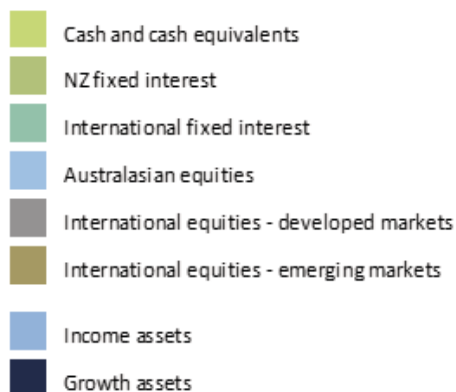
Cash and cash equivalents

NZ fixed interest

International fixed interest

Australasian equities

International equities - developed markets

International equities - emerging markets

Income assets

Growth assets